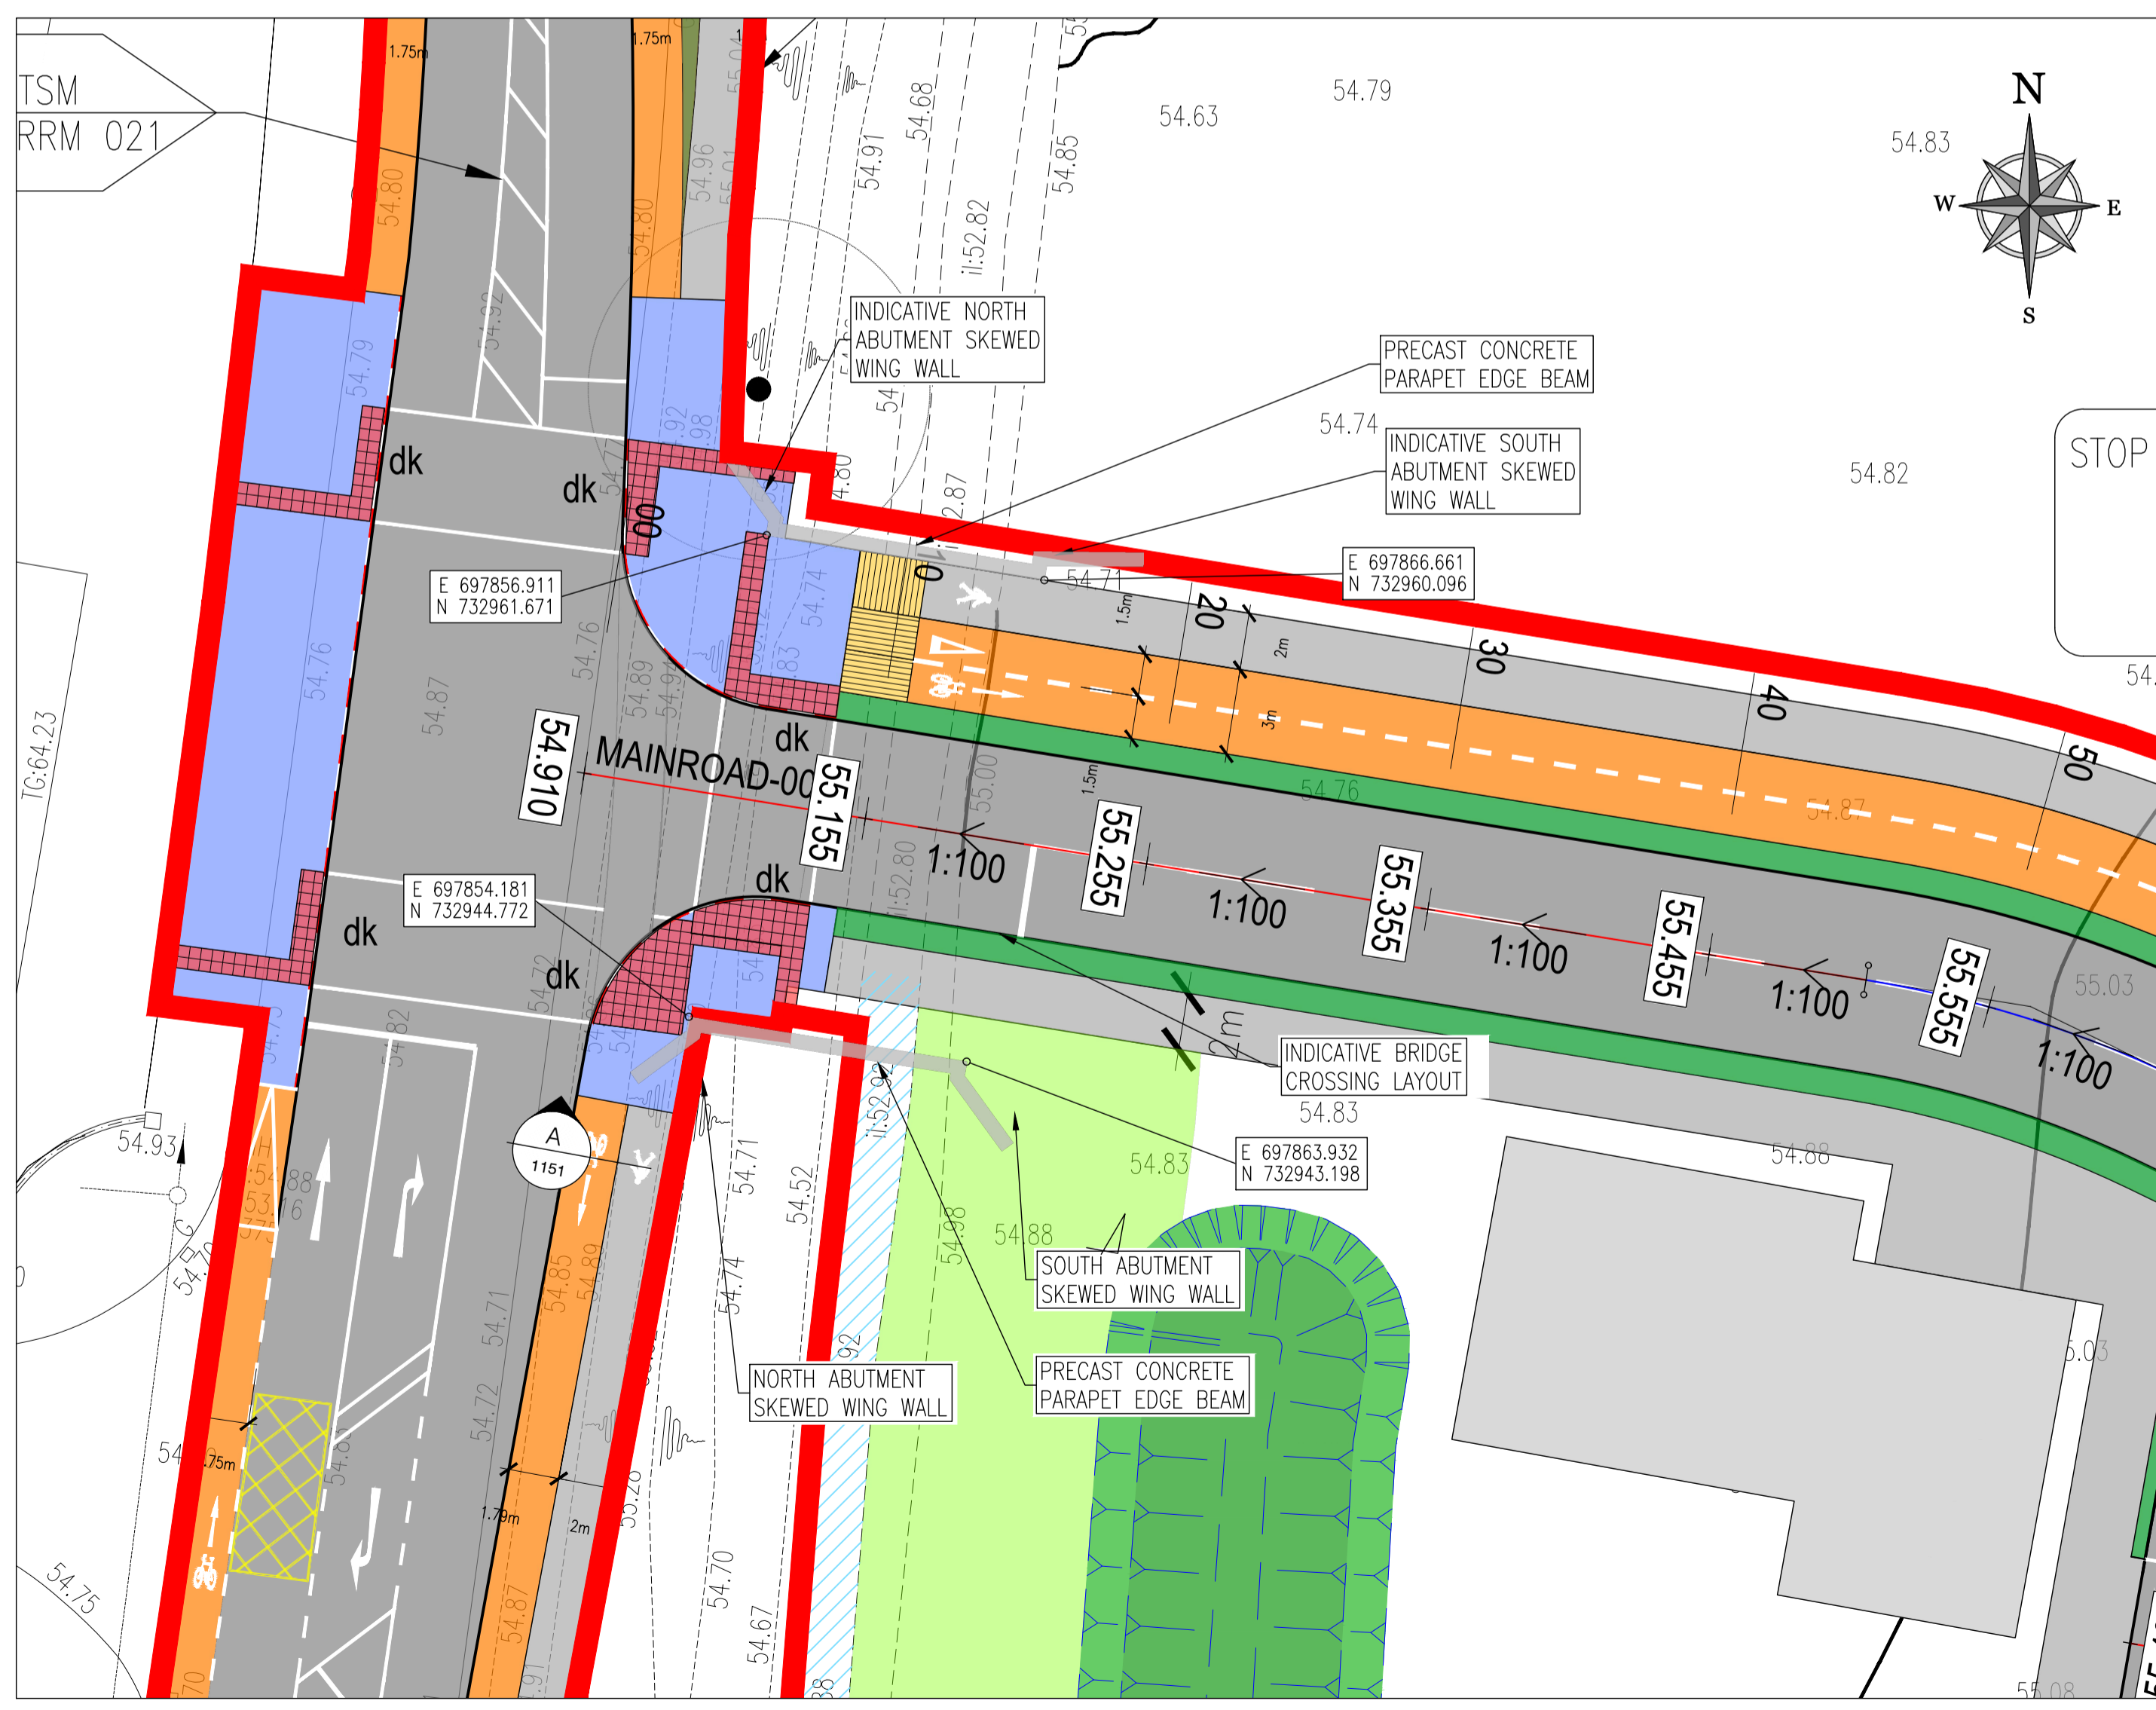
TSM
RRM 021

1.75m
1.75m

54.80
54.80
54.96
55.01
54.91
54.68
54.85
54.63
54.79
54.83

N
W
E
S

54.92
54.79
il:52.82

INDICATIVE NORTH ABUTMENT SKEWED WING WALL

PRECAST CONCRETE PARAPET EDGE BEAM

54.74

INDICATIVE SOUTH ABUTMENT SKEWED WING WALL

54.82

STOP

dk
dk
00
2.87
0

E 697856.911
N 732961.671

E 697866.661
N 732960.096

54.71
1.5m
20
2m
30
40
50
3m
54.74
54.76
54.76
54.87
54.89
54.94
54.87

TG:64.23

54.910
MAINROAD-00
55.155
dk
55.00
1.5m
55.255
55.355
55.455
55.555
1:100
1:100
1:100
1:100
1:100
54.76
54.87
il:52.80

E 697854.181
N 732944.772

dk
dk
dk
54.72
55.03

INDICATIVE BRIDGE CROSSING LAYOUT

54.83
2m

E 697863.932
N 732943.198

54.93
A
1151
54.71
54.52
il:52.92
54.83
54.88
54.88
54.98

SOUTH ABUTMENT SKEWED WING WALL

PRECAST CONCRETE PARAPET EDGE BEAM

NORTH ABUTMENT SKEWED WING WALL

54.82
54.70
54.85
54.89
54.74
54.71
54.72
54.63
75m
1.79m
2m
55.20
54.70
54.67
54.87
54.75
5.03
55.08